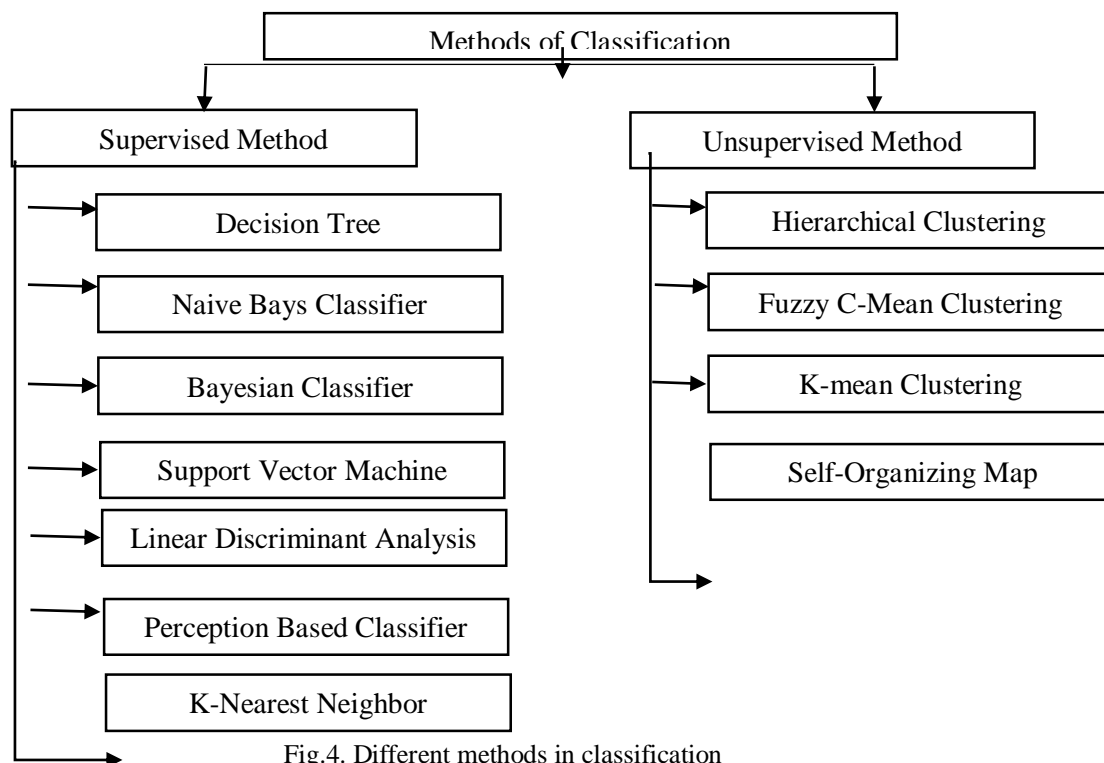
Methods of Classification

Supervised Method

Decision Tree

Naive Bays Classifier

Bayesian Classifier

Support Vector Machine

Linear Discriminant Analysis

Perception Based Classifier

K-Nearest Neighbor

Unsupervised Method

Hierarchical Clustering

Fuzzy C-Mean Clustering

K-mean Clustering

Self-Organizing Map

Fig.4. Different methods in classification